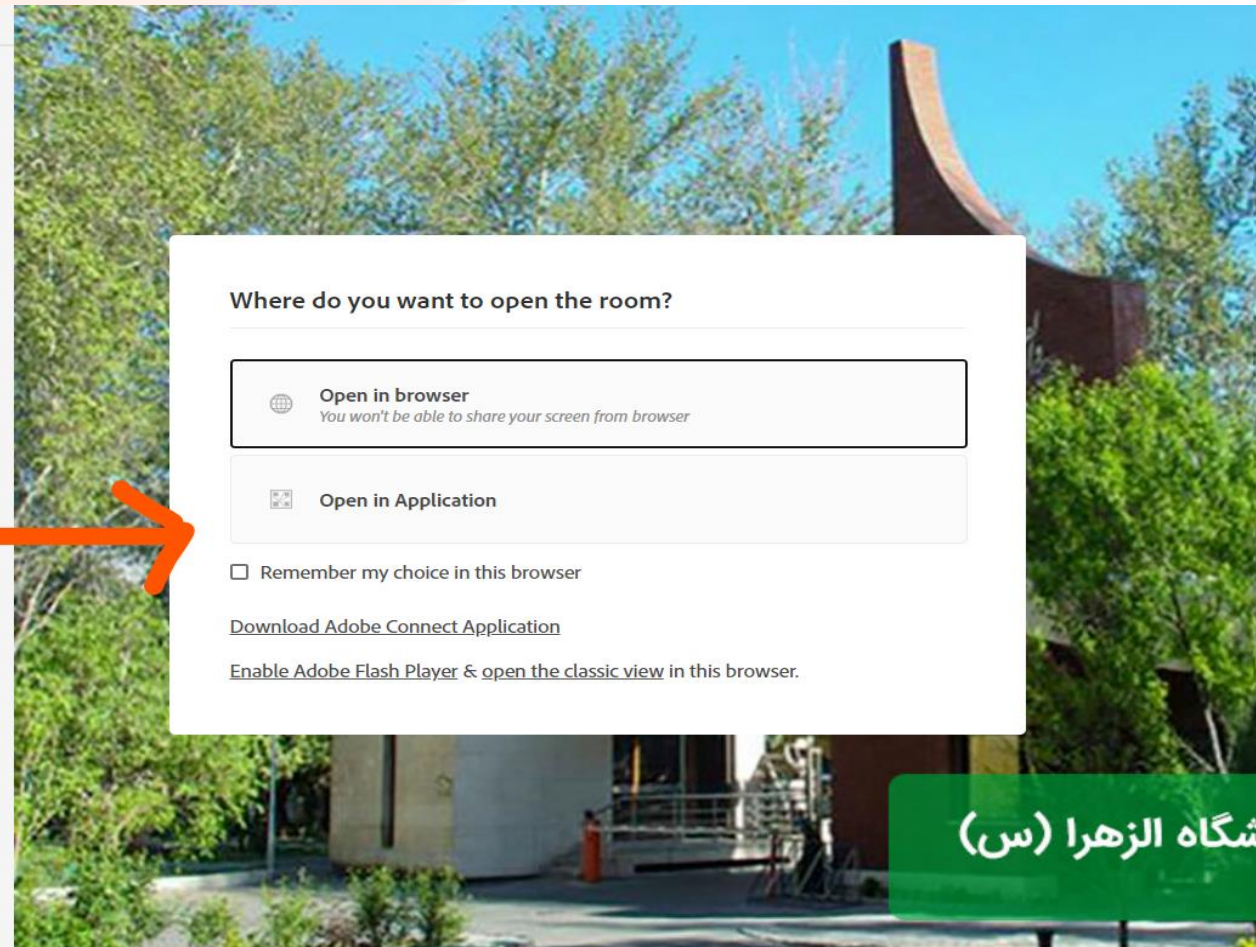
Where do you want to open the room?

Open in browser
You won't be able to share your screen from browser

Open in Application

Remember my choice in this browser

Download Adobe Connect Application

Enable Adobe Flash Player & open the classic view in this browser.

شگاه الزهرا (س)